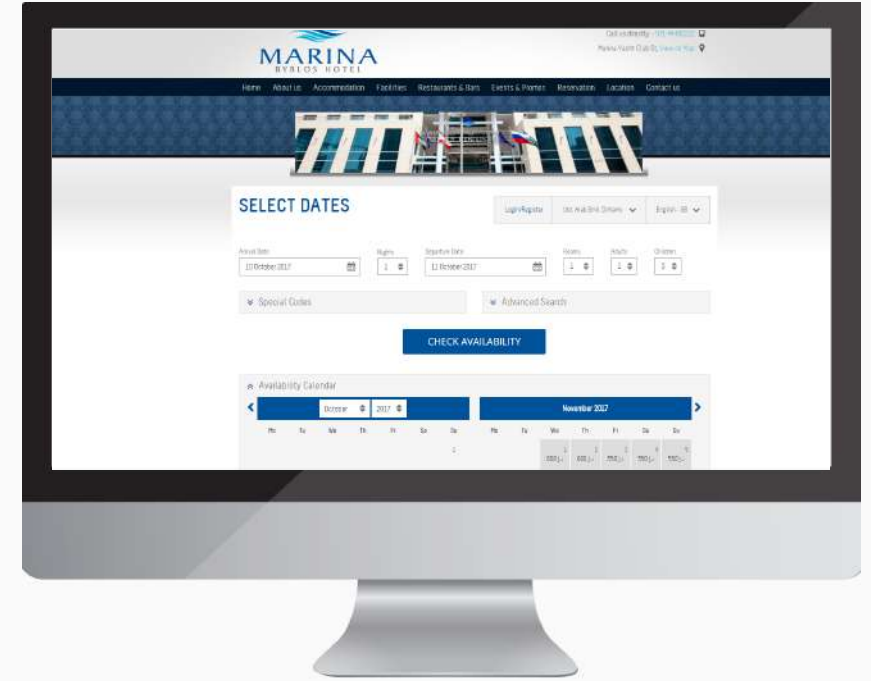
MARINA
BYBLOS HOTEL

Call us directly: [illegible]
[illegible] View on Map

Home About us Accommodation Facilities Restaurants & Bars Events & Parties Reservation Location Contact us

SELECT DATES

Login/Register
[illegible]
English - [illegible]

Arrival Date
10 October 2017
Nights
1
Departure Date
11 October 2017
Rooms
1
Adults
1
Children
0

Special Codes
Advanced Search

CHECK AVAILABILITY

Availability Calendar
October 2017
November 2017

| Mo | Tu | We | Th | Fr | Sa | Su |
|---|---|---|---|---|---|---|
| | | | | | | 1 |

| Mo | Tu | We | Th | Fr | Sa | Su |
|---|---|---|---|---|---|---|
| | | 1 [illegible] | 2 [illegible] | 3 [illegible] | 4 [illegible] | 5 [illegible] |